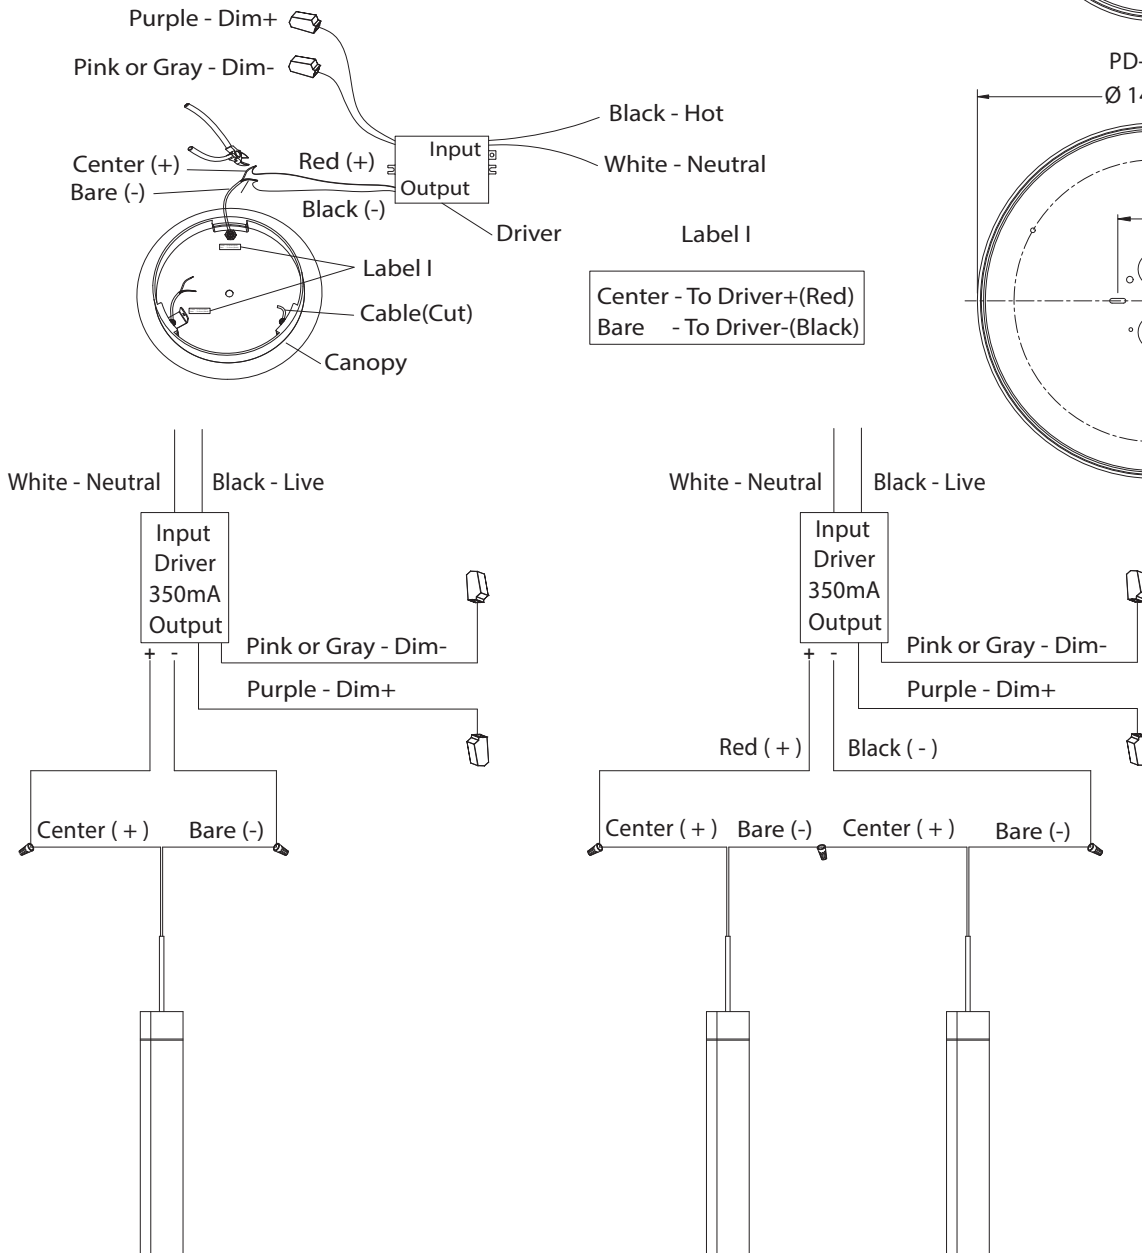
Purple - Dim+

Pink or Gray - Dim-

Black - Hot

Input

White - Neutral

Center (+)

Red (+)

Bare (-)

Output

Black (-)

Driver

Label I

Label I

Center - To Driver+(Red)
Bare - To Driver-(Black)

Cable(Cut)

Canopy

PD-

Ø 14

White - Neutral

Black - Live

Input
Driver
350mA
Output

Pink or Gray - Dim-

+ -

Purple - Dim+

Center ( + )

Bare (-)

White - Neutral

Black - Live

Input
Driver
350mA
Output

Pink or Gray - Dim-

+ -

Purple - Dim+

Red ( + )

Black ( - )

Center ( + )

Bare (-)

Center ( + )

Bare (-)